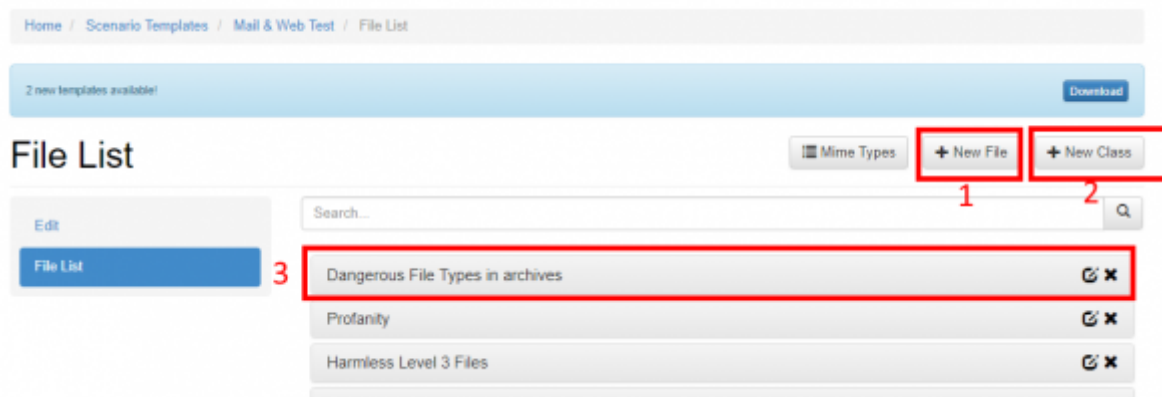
Home / Scenario Templates / Mail & Web Test / File List

2 new templates available!

Download

File List

Mime Types

+ New File

+ New Class

1

2

Search...

Edit

File List

3

Dangerous File Types in archives

Profanity

Harmless Level 3 Files